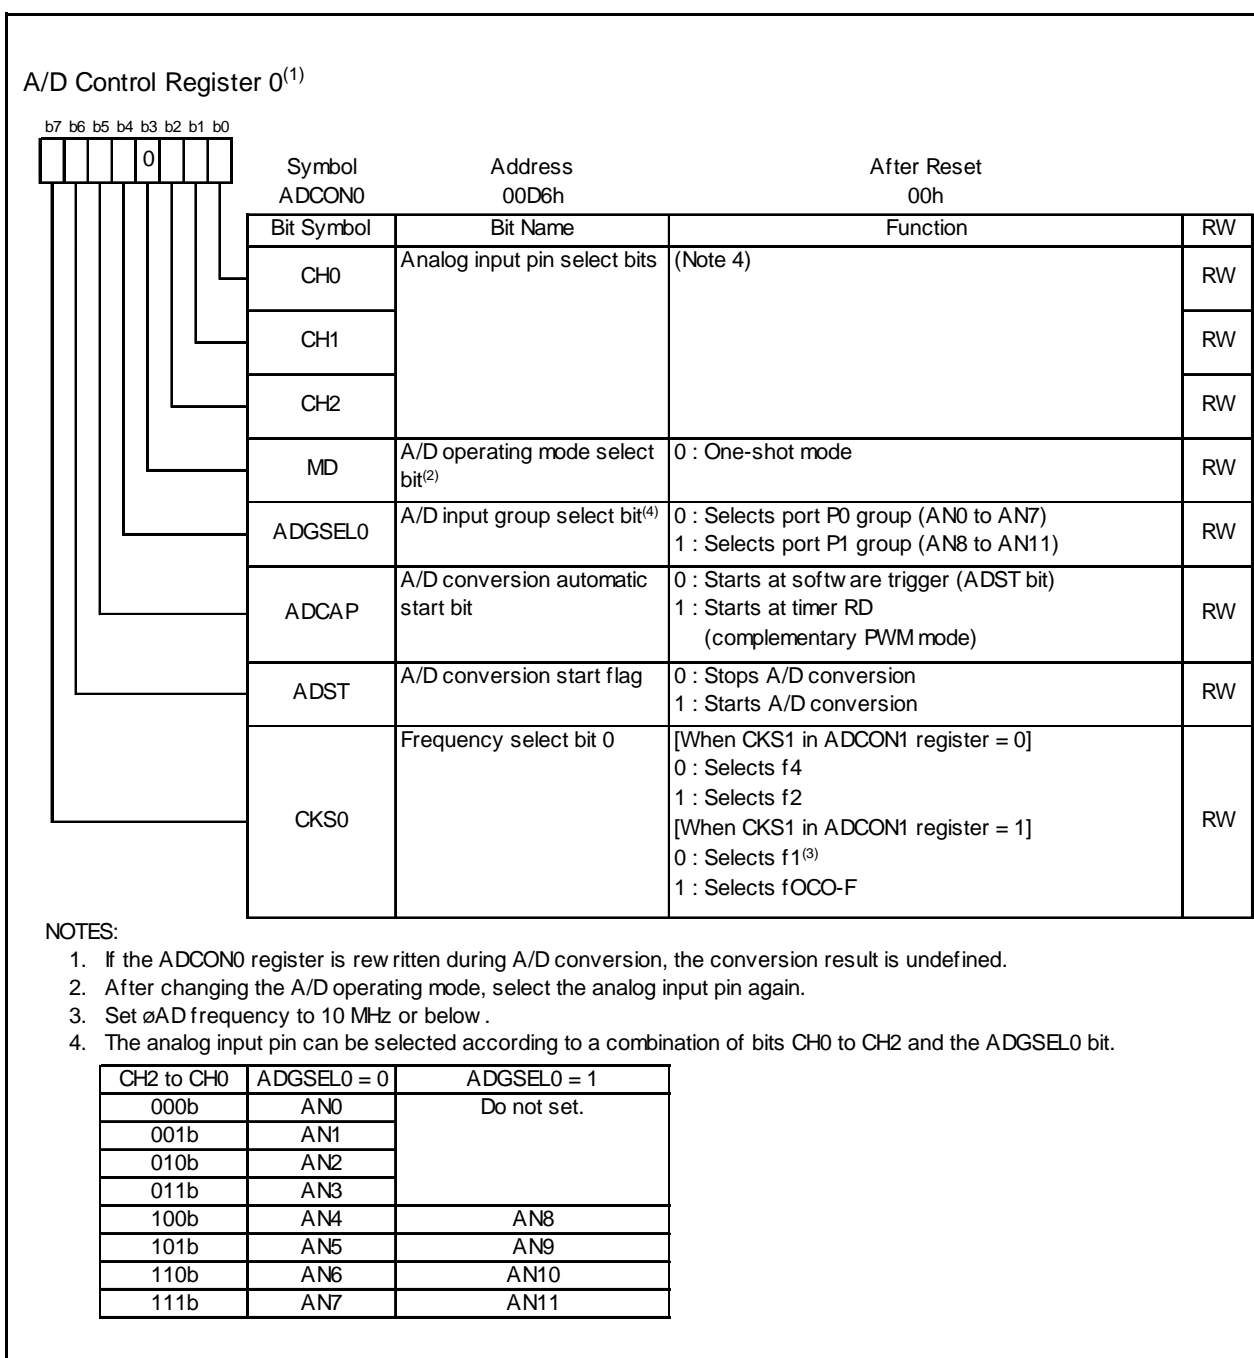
A/D Control Register 0$^{(1)}$

b7 b6 b5 b4 b3 b2 b1 b0

0

| Symbol | Address | After Reset |
|---|---|---|
| ADCON0 | 00D6h | 00h |

| Bit Symbol | Bit Name | Function | RW |
|---|---|---|---|
| CH0 | Analog input pin select bits | (Note 4) | RW |
| CH1 | | | RW |
| CH2 | | | RW |
| MD | A/D operating mode select bit$^{(2)}$ | 0 : One-shot mode | RW |
| ADGSEL0 | A/D input group select bit$^{(4)}$ | 0 : Selects port P0 group (AN0 to AN7) 1 : Selects port P1 group (AN8 to AN11) | RW |
| ADCAP | A/D conversion automatic start bit | 0 : Starts at softw are trigger (ADST bit) 1 : Starts at timer RD (complementary PWM mode) | RW |
| ADST | A/D conversion start flag | 0 : Stops A/D conversion 1 : Starts A/D conversion | RW |
| CKS0 | Frequency select bit 0 | [When CKS1 in ADCON1 register = 0] 0 : Selects f4 1 : Selects f2 [When CKS1 in ADCON1 register = 1] 0 : Selects f1$^{(3)}$ 1 : Selects fOCO-F | RW |

NOTES:
1. If the ADCON0 register is rew ritten during A/D conversion, the conversion result is undefined.
2. After changing the A/D operating mode, select the analog input pin again.
3. Set øAD frequency to 10 MHz or below .
4. The analog input pin can be selected according to a combination of bits CH0 to CH2 and the ADGSEL0 bit.

| CH2 to CH0 | ADGSEL0 = 0 | ADGSEL0 = 1 |
|---|---|---|
| 000b | AN0 | Do not set. |
| 001b | AN1 | |
| 010b | AN2 | |
| 011b | AN3 | |
| 100b | AN4 | AN8 |
| 101b | AN5 | AN9 |
| 110b | AN6 | AN10 |
| 111b | AN7 | AN11 |